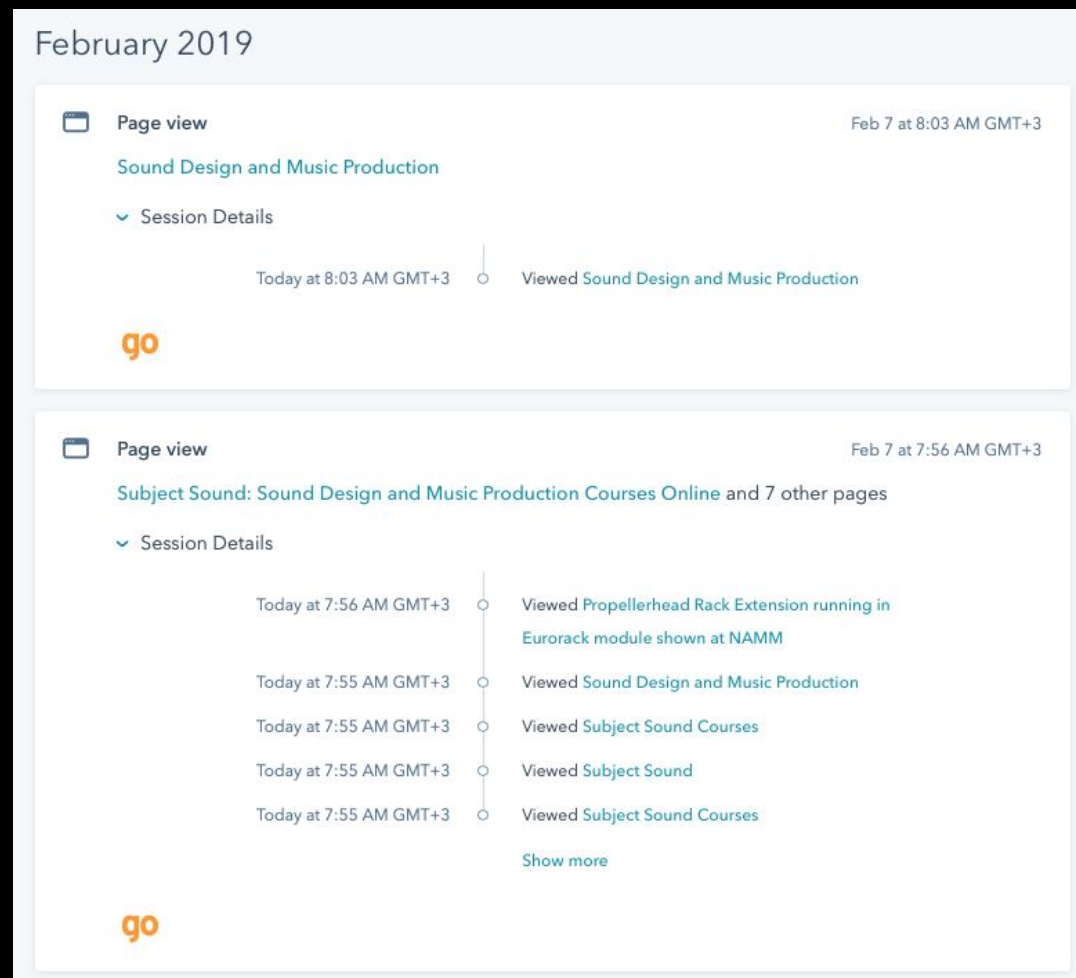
February 2019

Page view

Feb 7 at 8:03 AM GMT+3

Sound Design and Music Production

Session Details

Today at 8:03 AM GMT+3

Viewed Sound Design and Music Production

go

Page view

Feb 7 at 7:56 AM GMT+3

Subject Sound: Sound Design and Music Production Courses Online and 7 other pages

Session Details

Today at 7:56 AM GMT+3

Viewed Propellerhead Rack Extension running in Eurorack module shown at NAMM

Today at 7:55 AM GMT+3

Viewed Sound Design and Music Production

Today at 7:55 AM GMT+3

Viewed Subject Sound Courses

Today at 7:55 AM GMT+3

Viewed Subject Sound

Today at 7:55 AM GMT+3

Viewed Subject Sound Courses

Show more

go